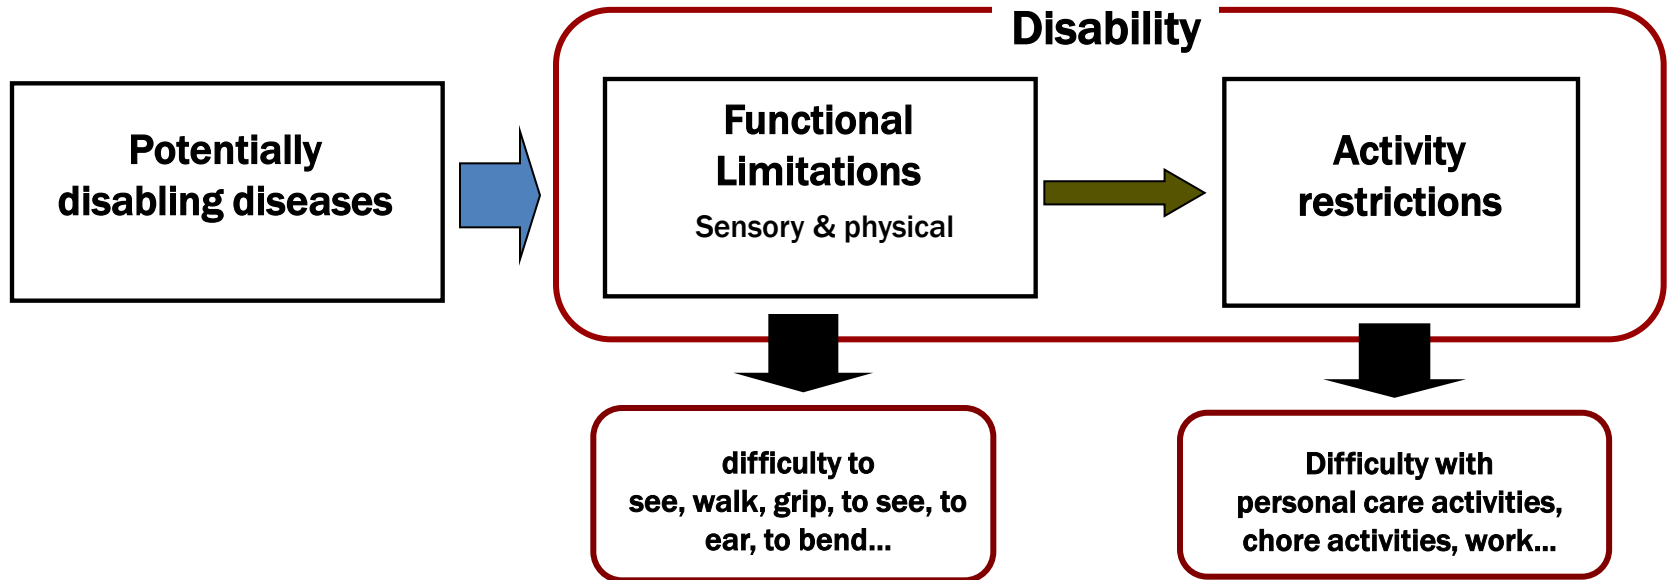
Disability

Potentially disabling diseases

Functional Limitations

Sensory & physical

Activity restrictions

difficulty to see, walk, grip, to see, to ear, to bend…

Difficulty with personal care activities, chore activities, work…